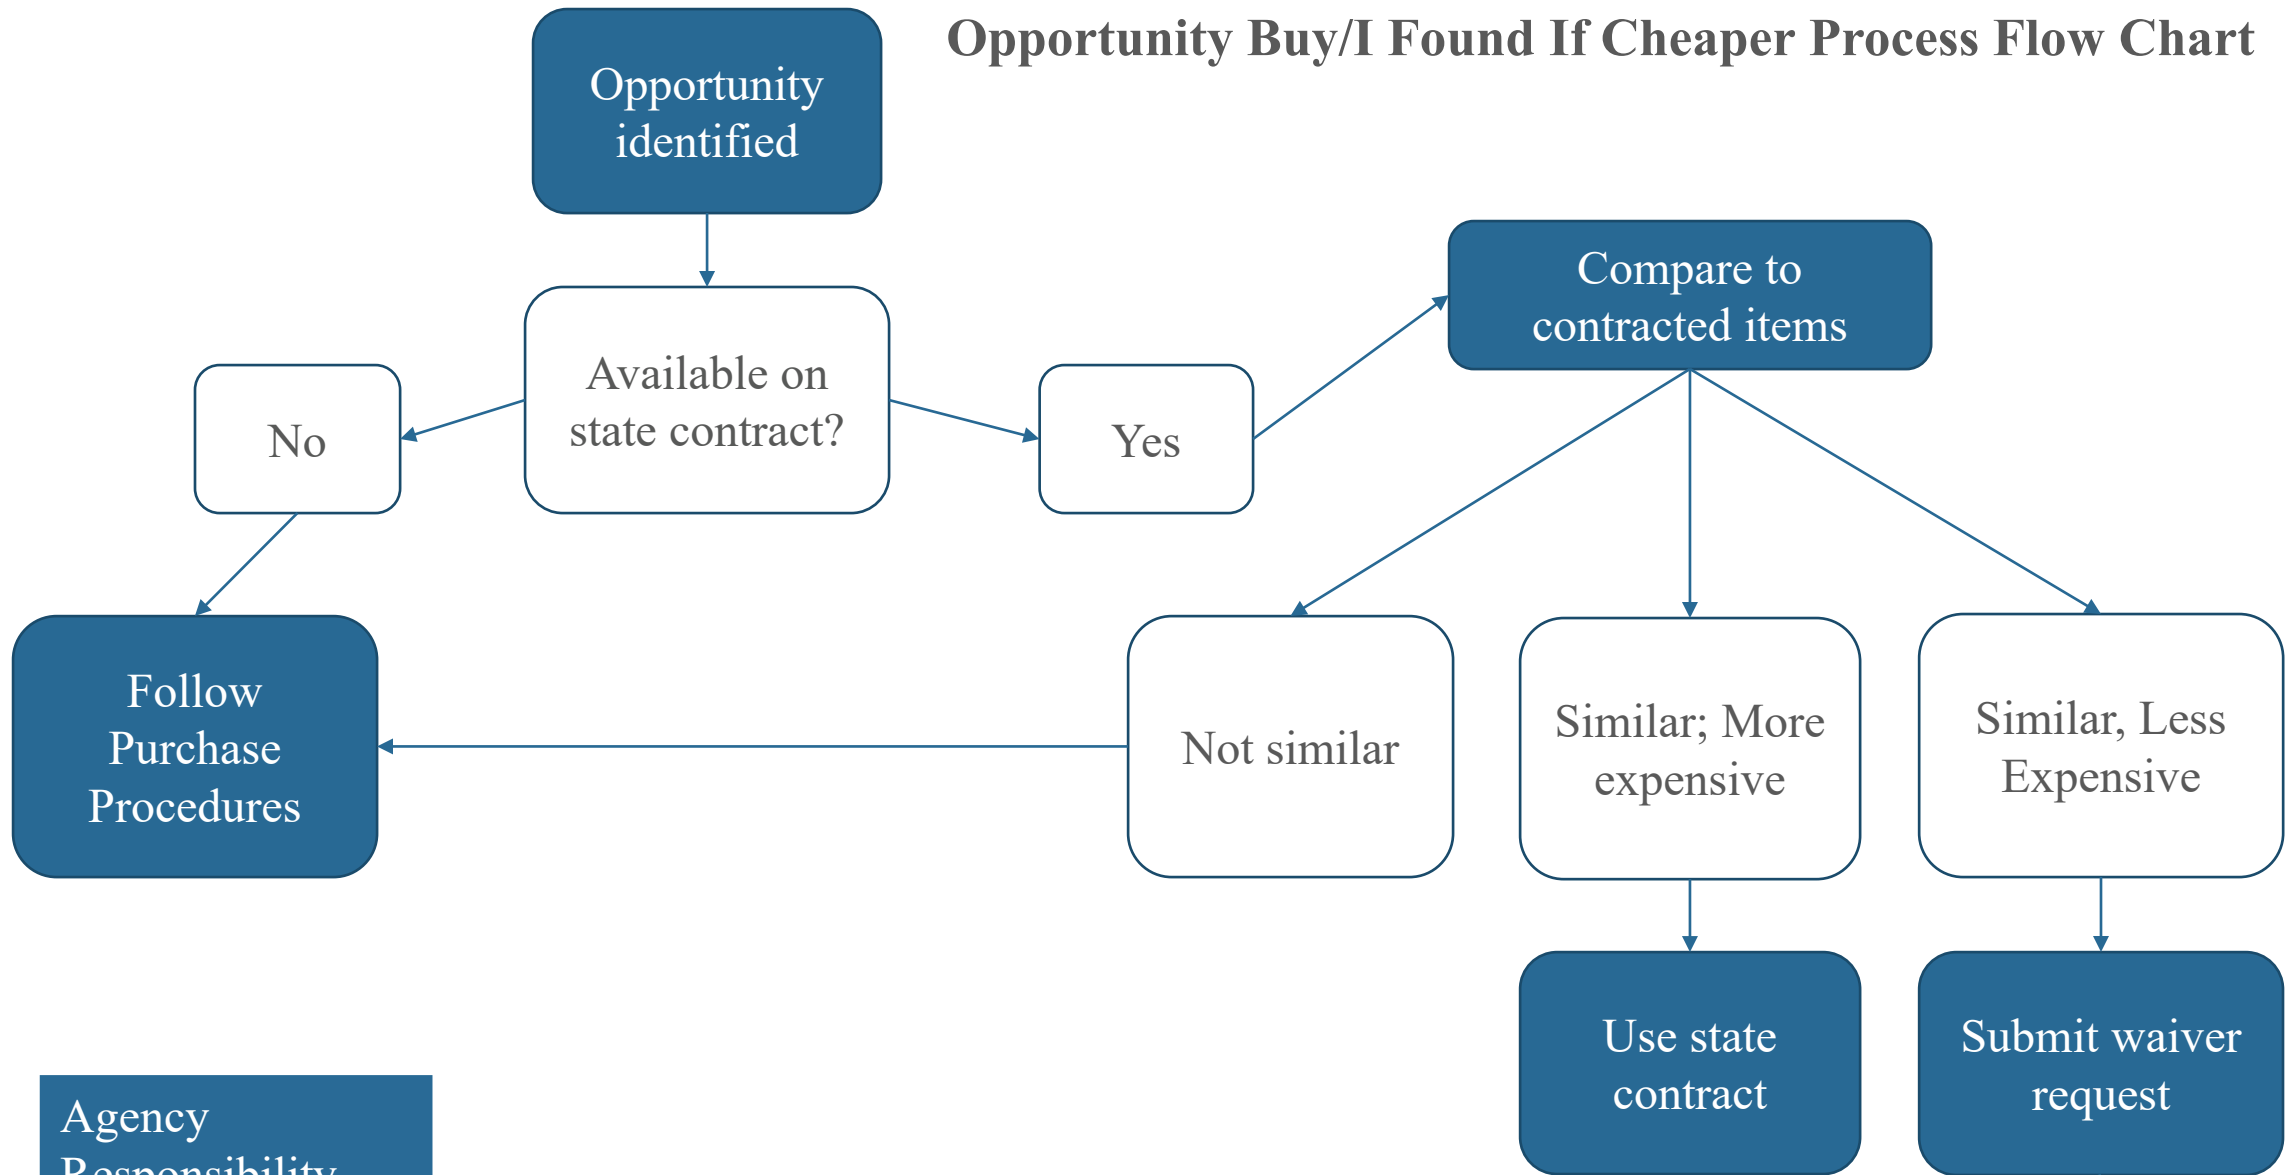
Opportunity Buy/I Found If Cheaper Process Flow Chart

Opportunity identified

Available on state contract?

No

Yes

Compare to contracted items

Follow Purchase Procedures

Not similar

Similar; More expensive

Similar, Less Expensive

Use state contract

Submit waiver request

Agency Responsibility